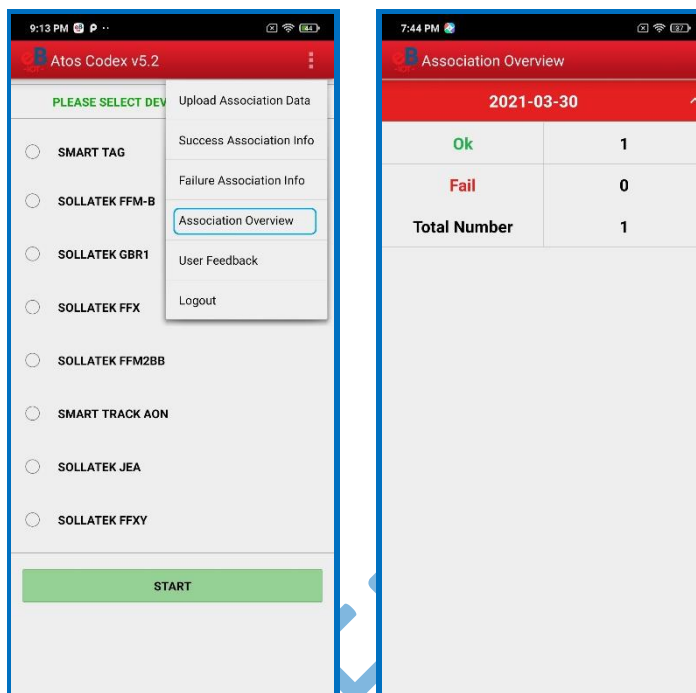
9:13 PM
Atos Codex v5.2
PLEASE SELECT DEV
Upload Association Data
Success Association Info
Failure Association Info
Association Overview
User Feedback
Logout
SMART TAG
SOLLATEK FFM-B
SOLLATEK GBR1
SOLLATEK FFX
SOLLATEK FFM2BB
SMART TRACK AON
SOLLATEK JEA
SOLLATEK FFXY
START

7:44 PM
Association Overview
2021-03-30

| Ok | 1 |
|---|---|
| Fail | 0 |
| Total Number | 1 |